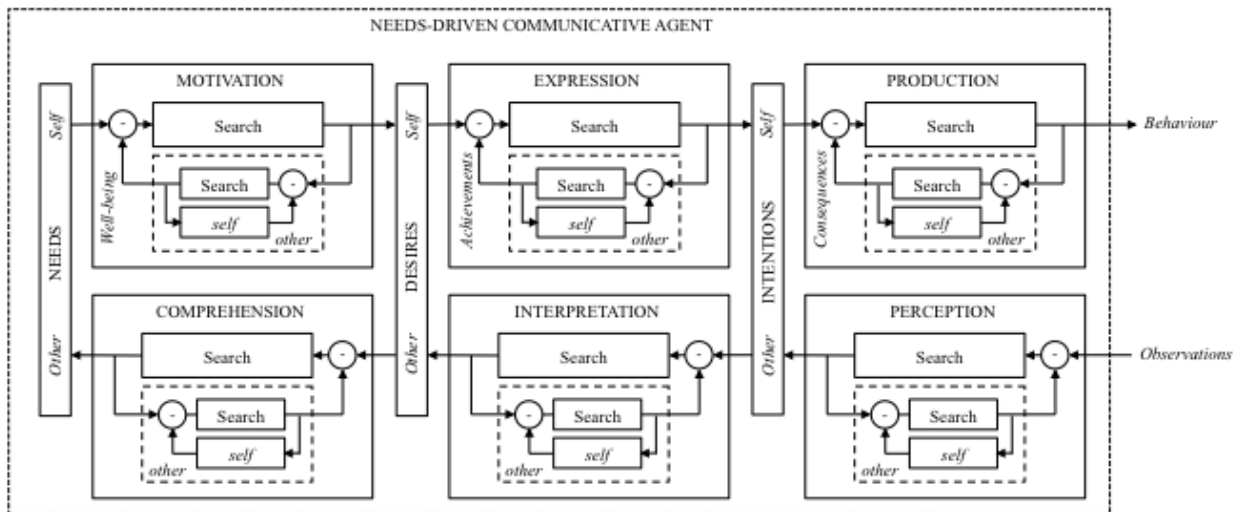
NEEDS-DRIVEN COMMUNICATIVE AGENT

NEEDS
Self
Other

MOTIVATION
-
Search
Well-being
Search
-
self
other

DESIRES
Self
Other

EXPRESSION
-
Search
Achievements
Search
-
self
other

INTENTIONS
Self
Other

PRODUCTION
-
Search
Consequences
Search
-
self
other

Behaviour

COMPREHENSION
Search
-
-
Search
self
other

INTERPRETATION
Search
-
-
Search
self
other

PERCEPTION
Search
-
-
Search
self
other

Observations